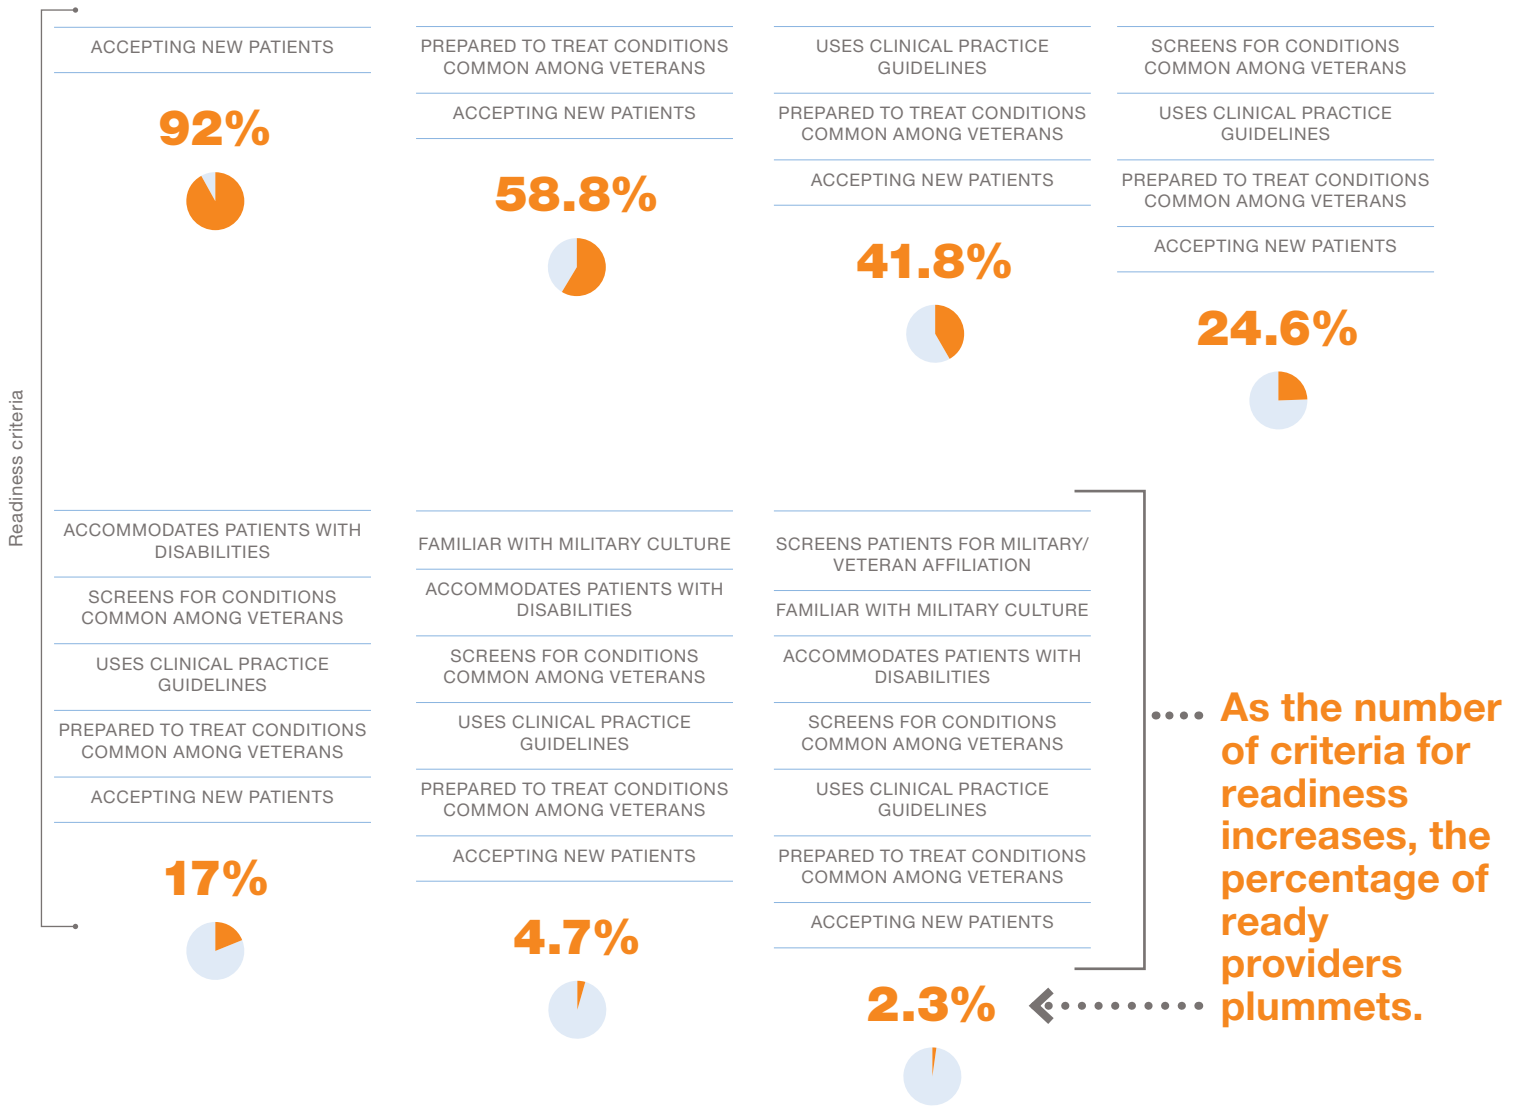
Readiness criteria

ACCEPTING NEW PATIENTS

92%

PREPARED TO TREAT CONDITIONS COMMON AMONG VETERANS

ACCEPTING NEW PATIENTS

58.8%

USES CLINICAL PRACTICE GUIDELINES

PREPARED TO TREAT CONDITIONS COMMON AMONG VETERANS

ACCEPTING NEW PATIENTS

41.8%

SCREENS FOR CONDITIONS COMMON AMONG VETERANS

USES CLINICAL PRACTICE GUIDELINES

PREPARED TO TREAT CONDITIONS COMMON AMONG VETERANS

ACCEPTING NEW PATIENTS

24.6%

ACCOMMODATES PATIENTS WITH DISABILITIES

SCREENS FOR CONDITIONS COMMON AMONG VETERANS

USES CLINICAL PRACTICE GUIDELINES

PREPARED TO TREAT CONDITIONS COMMON AMONG VETERANS

ACCEPTING NEW PATIENTS

17%

FAMILIAR WITH MILITARY CULTURE

ACCOMMODATES PATIENTS WITH DISABILITIES

SCREENS FOR CONDITIONS COMMON AMONG VETERANS

USES CLINICAL PRACTICE GUIDELINES

PREPARED TO TREAT CONDITIONS COMMON AMONG VETERANS

ACCEPTING NEW PATIENTS

4.7%

SCREENS PATIENTS FOR MILITARY/ VETERAN AFFILIATION

FAMILIAR WITH MILITARY CULTURE

ACCOMMODATES PATIENTS WITH DISABILITIES

SCREENS FOR CONDITIONS COMMON AMONG VETERANS

USES CLINICAL PRACTICE GUIDELINES

PREPARED TO TREAT CONDITIONS COMMON AMONG VETERANS

ACCEPTING NEW PATIENTS

2.3%

As the number of criteria for readiness increases, the percentage of ready providers plummets.